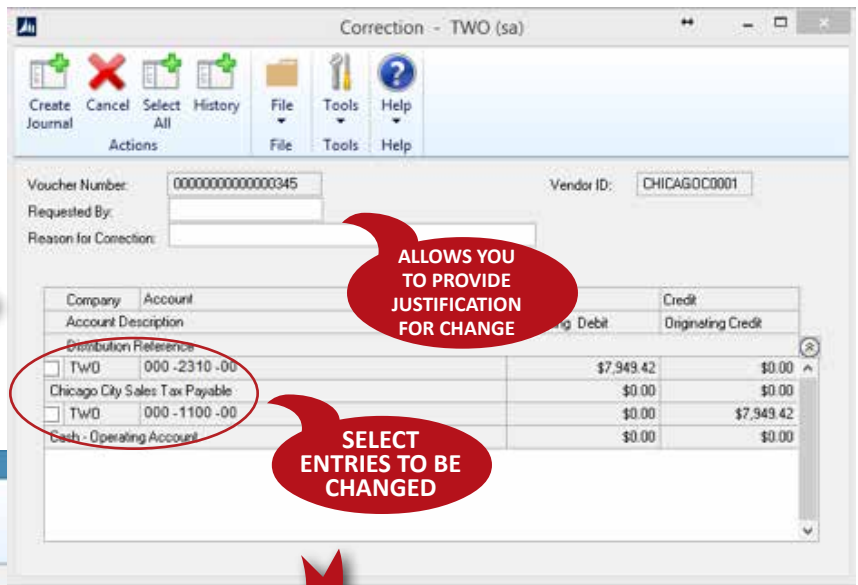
Correction - TWO (sa)

Create Journal
Cancel
Select All
History
Actions
File
File
Tools
Tools
Help
Help

Voucher Number: 00000000000000345
Vendor ID: CHICAGOC0001
Requested By:
Reason for Correction:

ALLOWS YOU TO PROVIDE JUSTIFICATION FOR CHANGE

| Company | Account | | Credit |
|---|---|---|---|
| Account Description | | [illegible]g. Debit | Originating Credit |
| Distribution Reference | | | |
| TWO | 000 -2310 -00 | $7,949.42 | $0.00 |
| Chicago City Sales Tax Payable | | $0.00 | $0.00 |
| TWO | 000 -1100 -00 | $0.00 | $7,949.42 |
| Cash - Operating Account | | $0.00 | $0.00 |

SELECT ENTRIES TO BE CHANGED